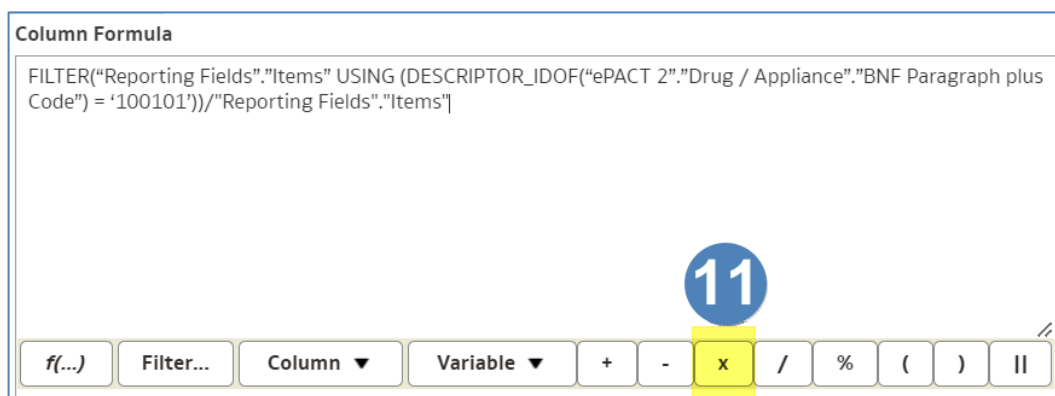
Column Formula

FILTER(“Reporting Fields”.”Items” USING (DESCRIPTOR_IDOF(“ePACT 2”.”Drug / Appliance”.”BNF Paragraph plus Code”) = ‘100101’))/"Reporting Fields"."Items"

11

f(...) Filter... Column ▼ Variable ▼ + - x / % ( ) ||